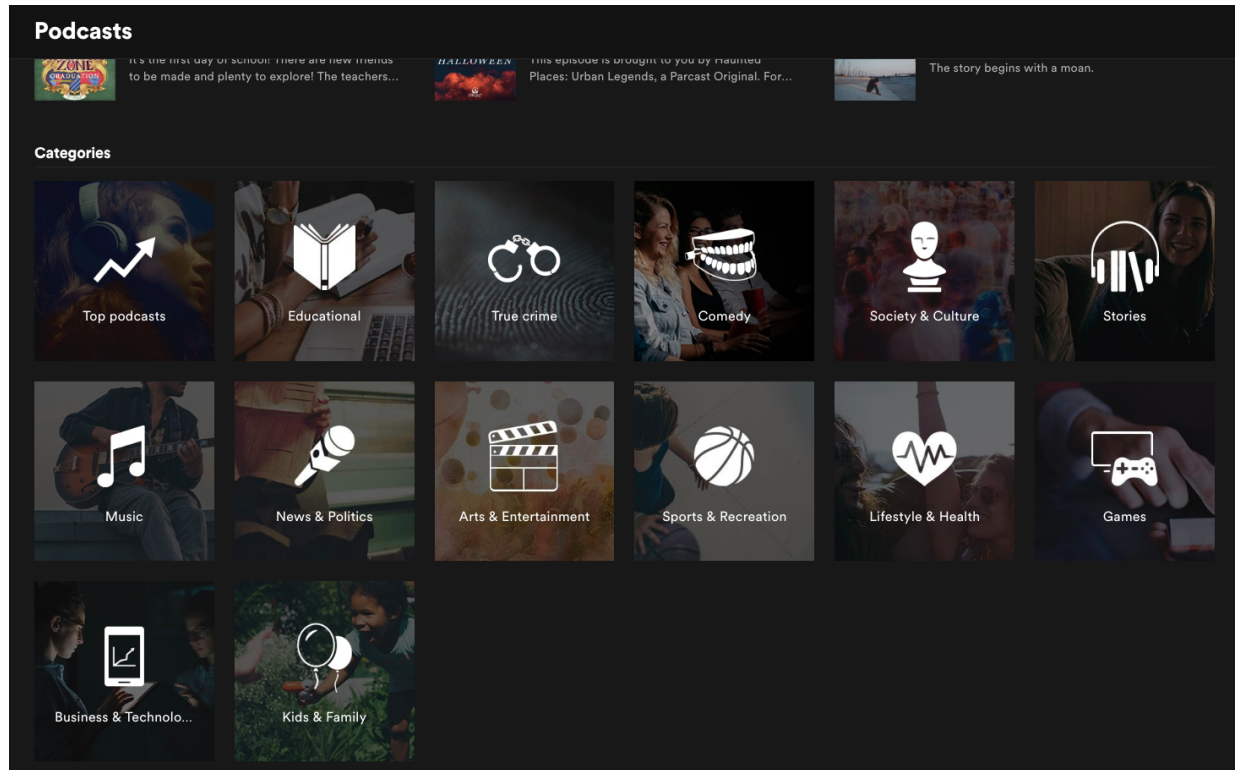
Podcasts

ZONE GRADUATION

It's the first day of school! There are new friends to be made and plenty to explore! The teachers...

HALLOWEEN

This episode is brought to you by Haunted Places: Urban Legends, a Parcast Original. For...

The story begins with a moan.

Categories

Top podcasts

Educational

True crime

Comedy

Society & Culture

Stories

Music

News & Politics

Arts & Entertainment

Sports & Recreation

Lifestyle & Health

Games

Business & Technolo...

Kids & Family